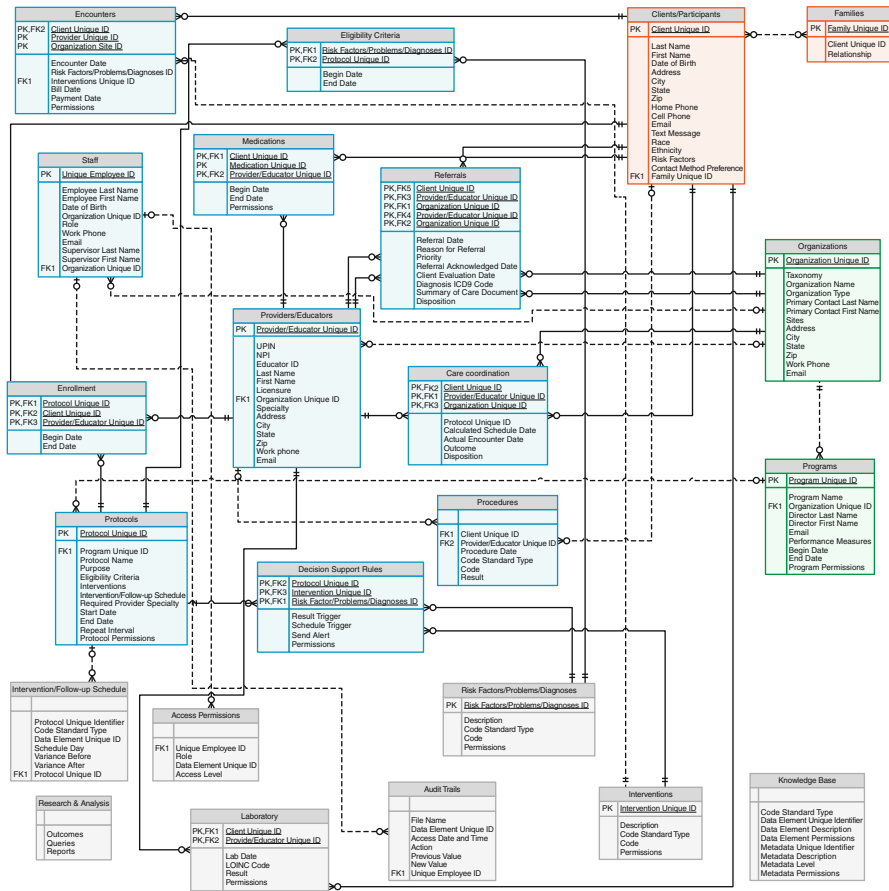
Encounters

| PK,FK2 | Client Unique ID |
|---|---|
| PK | Provider Unique ID |
| PK | Organization Site ID |
|  | Encounter Date |
|  | Risk Factors/Problems/Diagnoses ID |
| FK1 | Interventions Unique ID |
|  | Bill Date |
|  | Payment Date |
|  | Permissions |

Eligibility Criteria

| PK,FK1 | Risk Factors/Problems/Diagnoses ID |
|---|---|
| PK,FK2 | Protocol Unique ID |
|  | Begin Date |
|  | End Date |

Clients/Participants

| PK | Client Unique ID |
|---|---|
|  | Last Name |
|  | First Name |
|  | Date of Birth |
|  | Address |
|  | City |
|  | State |
|  | Zip |
|  | Home Phone |
|  | Cell Phone |
|  | Email |
|  | Text Message |
|  | Race |
|  | Ethnicity |
|  | Risk Factors |
|  | Contact Method Preference |
| FK1 | Family Unique ID |

Families

| PK | Family Unique ID |
|---|---|
|  | Client Unique ID |
|  | Relationship |

Medications

| PK,FK1 | Client Unique ID |
|---|---|
| PK | Medication Unique ID |
| PK,FK2 | Provider/Educator Unique ID |
|  | Begin Date |
|  | End Date |
|  | Permissions |

Staff

| PK | Unique Employee ID |
|---|---|
|  | Employee Last Name |
|  | Employee First Name |
|  | Date of Birth |
|  | Organization Unique ID |
|  | Role |
|  | Work Phone |
|  | Email |
|  | Supervisor Last Name |
|  | Supervisor First Name |
| FK1 | Organization Unique ID |

Referrals

| PK,FK5 | Client Unique ID |
|---|---|
| PK,FK3 | Provider/Educator Unique ID |
| PK,FK1 | Organization Unique ID |
| PK,FK4 | Provider/Educator Unique ID |
| PK,FK2 | Organization Unique ID |
|  | Referral Date |
|  | Reason for Referral |
|  | Priority |
|  | Referral Acknowledged Date |
|  | Client Evaluation Date |
|  | Diagnosis ICD9 Code |
|  | Summary of Care Document |
|  | Disposition |

Organizations

| PK | Organization Unique ID |
|---|---|
|  | Taxonomy |
|  | Organization Name |
|  | Organization Type |
|  | Primary Contact Last Name |
|  | Primary Contact First Name |
|  | Sites |
|  | Address |
|  | City |
|  | State |
|  | Zip |
|  | Work Phone |
|  | Email |

Providers/Educators

| PK | Provider/Educator Unique ID |
|---|---|
|  | UPIN |
|  | NPI |
|  | Educator ID |
|  | Last Name |
|  | First Name |
|  | Licensure |
| FK1 | Organization Unique ID |
|  | Specialty |
|  | Address |
|  | City |
|  | State |
|  | Zip |
|  | Work phone |
|  | Email |

Enrollment

| PK,FK1 | Protocol Unique ID |
|---|---|
| PK,FK2 | Client Unique ID |
| PK,FK3 | Provider/Educator Unique ID |
|  | Begin Date |
|  | End Date |

Care coordination

| PK,FK2 | Client Unique ID |
|---|---|
| PK,FK1 | Provider/Educator Unique ID |
| PK,FK3 | Organization Unique ID |
|  | Protocol Unique ID |
|  | Calculated Schedule Date |
|  | Actual Encounter Date |
|  | Outcome |
|  | Disposition |

Programs

| PK | Program Unique ID |
|---|---|
|  | Program Name |
| FK1 | Program Unique ID |
|  | Director Last Name |
|  | Director First Name |
|  | Email |
|  | Performance Measures |
|  | Begin Date |
|  | End Date |
|  | Program Permissions |

Procedures

| FK1 | Client Unique ID |
|---|---|
| FK2 | Provider/Educator Unique ID |
|  | Procedure Date |
|  | Code Standard Type |
|  | Code |
|  | Result |

Protocols

| PK | Protocol Unique ID |
|---|---|
| FK1 | Program Unique ID |
|  | Protocol Name |
|  | Purpose |
|  | Eligibility Criteria |
|  | Interventions |
|  | Intervention/Follow-up Schedule |
|  | Required Provider Specialty |
|  | Start Date |
|  | End Date |
|  | Repeat Interval |
|  | Protocol Permissions |

Decision Support Rules

| PK,FK2 | Protocol Unique ID |
|---|---|
| PK,FK3 | Intervention Unique ID |
| PK,FK1 | Risk Factor/Problems/Diagnoses ID |
|  | Result Trigger |
|  | Schedule Trigger |
|  | Send Alert |
|  | Permissions |

Intervention/Follow-up Schedule

|  | Protocol Unique Identifier |
|---|---|
|  | Code Standard Type |
|  | Data Element Unique ID |
|  | Schedule Day |
|  | Variance Before |
|  | Variance After |
| FK1 | Protocol Unique ID |

Access Permissions

| FK1 | Unique Employee ID |
|---|---|
|  | Role |
|  | Data Element Unique ID |
|  | Access Level |

Risk Factors/Problems/Diagnoses

| PK | Risk Factors/Problems/Diagnoses ID |
|---|---|
|  | Description |
|  | Code Standard Type |
|  | Code |
|  | Permissions |

Research & Analysis

|  | Outcomes |
|---|---|
|  | Queries |
|  | Reports |

Laboratory

| PK,FK1 | Client Unique ID |
|---|---|
| PK,FK2 | Provide/Educator Unique ID |
|  | Lab Date |
|  | LOINC Code |
|  | Result |
|  | Permissions |

Audit Trails

|  | File Name |
|---|---|
|  | Data Element Unique ID |
|  | Access Date and Time |
|  | Action |
|  | Previous Value |
|  | New Value |
| FK1 | Unique Employee ID |

Interventions

| PK | Intervention Unique ID |
|---|---|
|  | Description |
|  | Code Standard Type |
|  | Code |
|  | Permissions |

Knowledge Base

|  | Code Standard Type |
|---|---|
|  | Data Element Unique Identifier |
|  | Data Element Description |
|  | Data Element Permissions |
|  | Metadata Unique Identifier |
|  | Metadata Description |
|  | Metadata Level |
|  | Metadata Permissions |